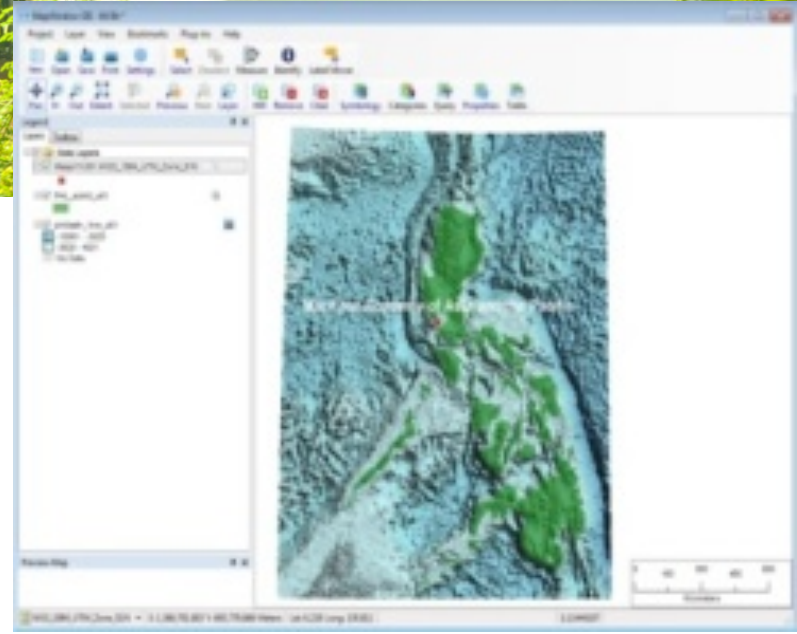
MapWindow GIS - MGIS*

Project Layer View Bookmarks Plug-ins Help

New Open Save Print Settings Select Deselect Measure Identify Label Mover

Pan In Out Extent Selected Previous Next Layer Add Remove Clear Symbology Categories Query Properties Table

Legend

Layers Toolbox

Data Layers

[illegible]

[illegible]

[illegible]

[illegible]

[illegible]

No Data

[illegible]

Preview Map

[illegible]

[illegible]